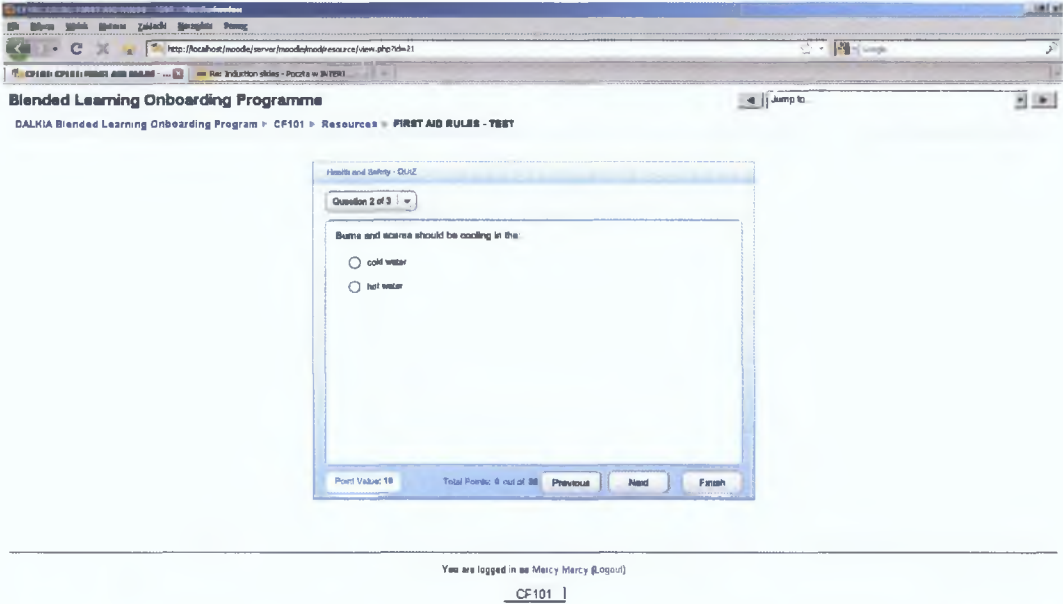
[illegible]
Plik Edycja Widok Historia Zakładki Narzędzia Pomoc
http://localhost/moodle/server/moodle/mod/resource/view.php?id=21
CF101: CF101: FIRST AID RULES - ...
Re: Induction slides - Poczta w INTERI
Blended Learning Onboarding Programme
Jump to...
DALKIA Blended Learning Onboarding Program ► CF101 ► Resources ► FIRST AID RULES - TEST

Health and Safety - QUIZ
Question 2 of 3
Burns and scarss should be cooling in the:
cold water
hot water
Point Value: 10
Total Points: 0 out of 30
Previous
Next
Finish

You are logged in as Marcy Marcy (Logout)
CF101